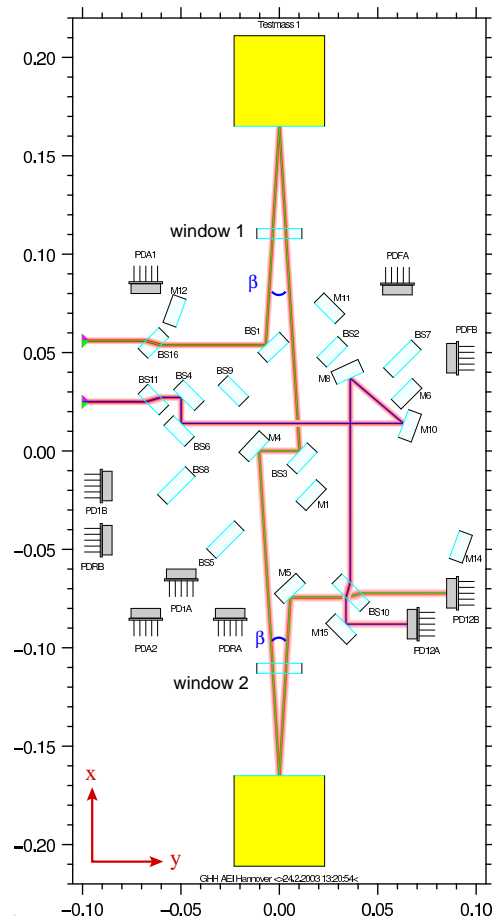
Testmass 1

0.20
0.15
0.10
0.05
0.00
-0.05
-0.10
-0.15
-0.20

window 1
PDA1
PDFA
M12
M11
$\beta$
PDFB
BS1
BS2
BS7
BS16
M8
BS11
BS4
BS9
M6
M10
M4
BS6
BS3
BS8
M1
PD1B
M14
PDRB
BS5
M5
PD1A
BS10
PD12B
PDA2
PDRA
M15
PD12A
$\beta$
window 2

x
y

GHH AEI Hannover <24.2.2003 13:20:54<

-0.10
-0.05
0.00
0.05
0.10